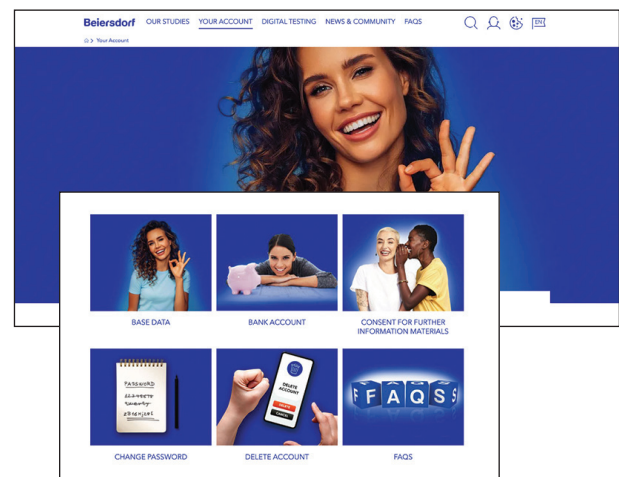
Beiersdorf OUR STUDIES YOUR ACCOUNT DIGITAL TESTING NEWS & COMMUNITY FAQS EN

> Your Account

BASE DATA

BANK ACCOUNT

CONSENT FOR FURTHER INFORMATION MATERIALS

PASSWORD

CHANGE PASSWORD

DELETE ACCOUNT

DELETE ACCOUNT

FAQS

FFAQSS